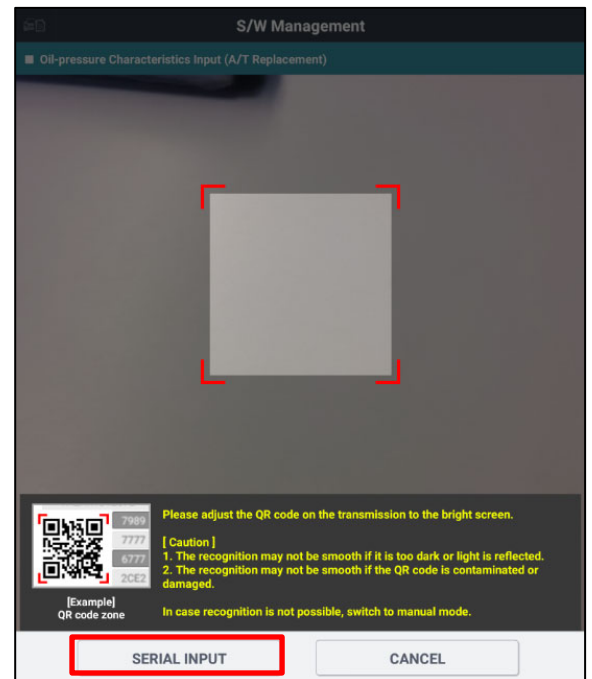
S/W Management

Oil-pressure Characteristics Input (A/T Replacement)

7989
7777
6777
2CE2

[Example]
QR code zone

Please adjust the QR code on the transmission to the bright screen.

[ Caution ]
1. The recognition may not be smooth if it is too dark or light is reflected.
2. The recognition may not be smooth if the QR code is contaminated or damaged.

In case recognition is not possible, switch to manual mode.

SERIAL INPUT

CANCEL